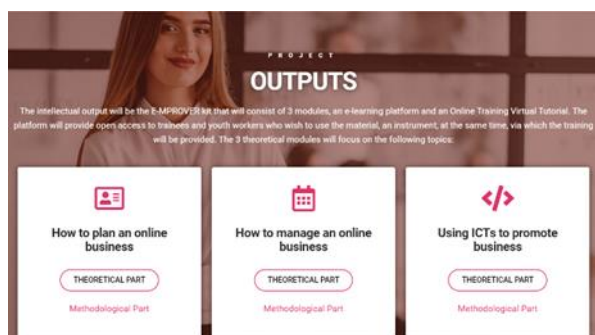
PROJECT

OUTPUTS

The intellectual output will be the E-MPROVER kit that will consist of 3 modules, an e-learning platform and an Online Training Virtual Tutorial. The platform will provide open access to trainees and youth workers who wish to use the material, an instrument, at the same time, via which the training will be provided. The 3 theoretical modules will focus on the following topics:

How to plan an online business

THEORETICAL PART

Methodological Part

How to manage an online business

THEORETICAL PART

Methodological Part

Using ICTs to promote business

THEORETICAL PART

Methodological Part